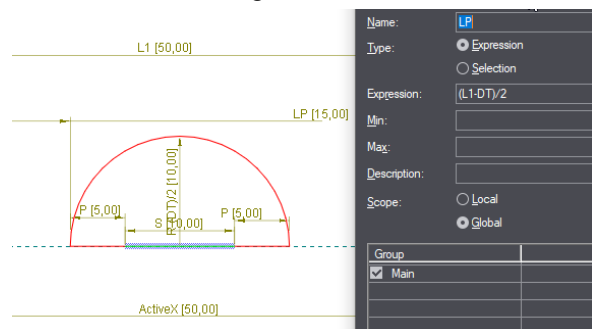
L1 [50,00]

LP [15,00]

R(L-DT)/2 [10,00]

P [5,00]

S [10,00]

P [5,00]

ActiveX [50,00]

Name: LP

Type: Expression

Selection

Expression: (L1-DT)/2

Min:

Max:

Description:

Scope: Local

Global

| Group | |
|---|---|
| Main | |